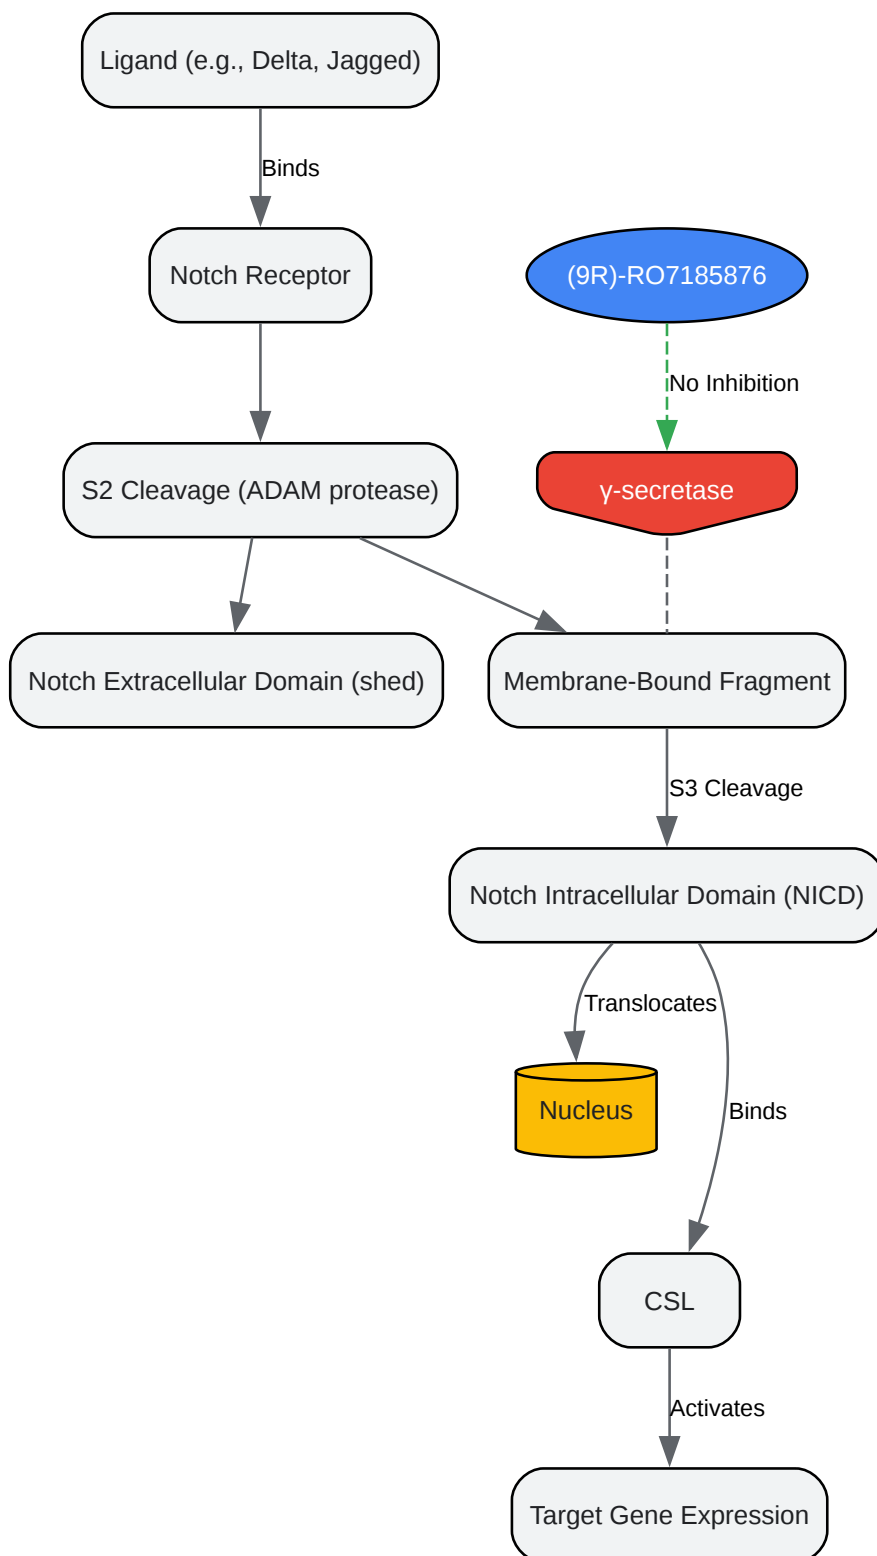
Ligand (e.g., Delta, Jagged)

Binds

Notch Receptor

(9R)-RO7185876

No Inhibition

S2 Cleavage (ADAM protease)

γ-secretase

Notch Extracellular Domain (shed)

Membrane-Bound Fragment

S3 Cleavage

Notch Intracellular Domain (NICD)

Translocates

Nucleus

Binds

CSL

Activates

Target Gene Expression